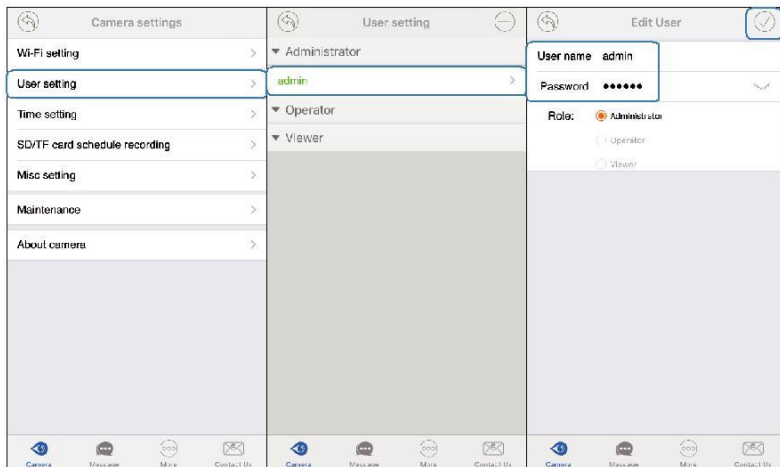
Camera settings

Wi-Fi setting

User setting

Time setting

SD/TF card schedule recording

Misc setting

Maintenance

About camera

Camera Message More Contact Us

User setting

▼ Administrator

admin

▼ Operator

▼ Viewer

Camera Message More Contact Us

Edit User

User name admin

Password ••••••

Role: Administrator

Operator

Viewer

Camera Message More Contact Us